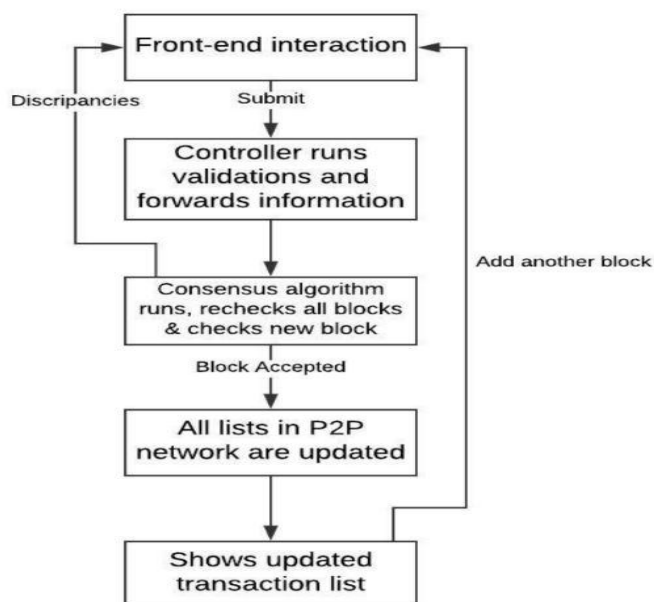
Front-end interaction

Discripancies

Submit

Controller runs validations and forwards information

Add another block

Consensus algorithm runs, rechecks all blocks & checks new block

Block Accepted

All lists in P2P network are updated

Shows updated transaction list